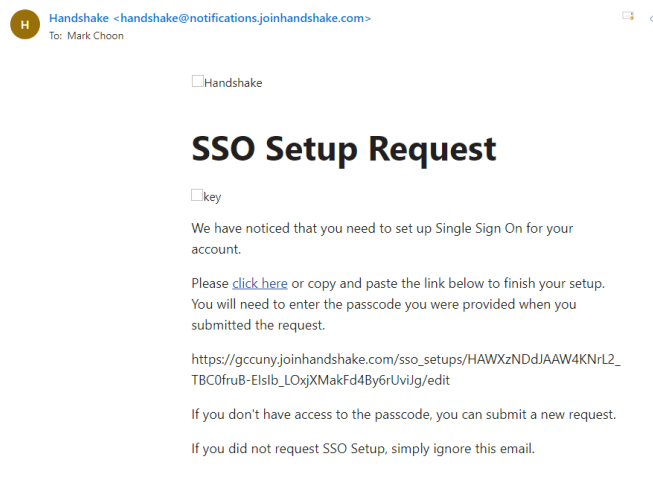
H

Handshake <handshake@notifications.joinhandshake.com>
To: Mark Choon

Handshake

SSO Setup Request

key

We have noticed that you need to set up Single Sign On for your account.

Please click here or copy and paste the link below to finish your setup. You will need to enter the passcode you were provided when you submitted the request.

https://gccuny.joinhandshake.com/sso_setups/HAWXzNDdJAAW4KNrL2_TBC0fruB-EIsIb_LOxjXMakFd4By6rUviJg/edit

If you don't have access to the passcode, you can submit a new request.

If you did not request SSO Setup, simply ignore this email.